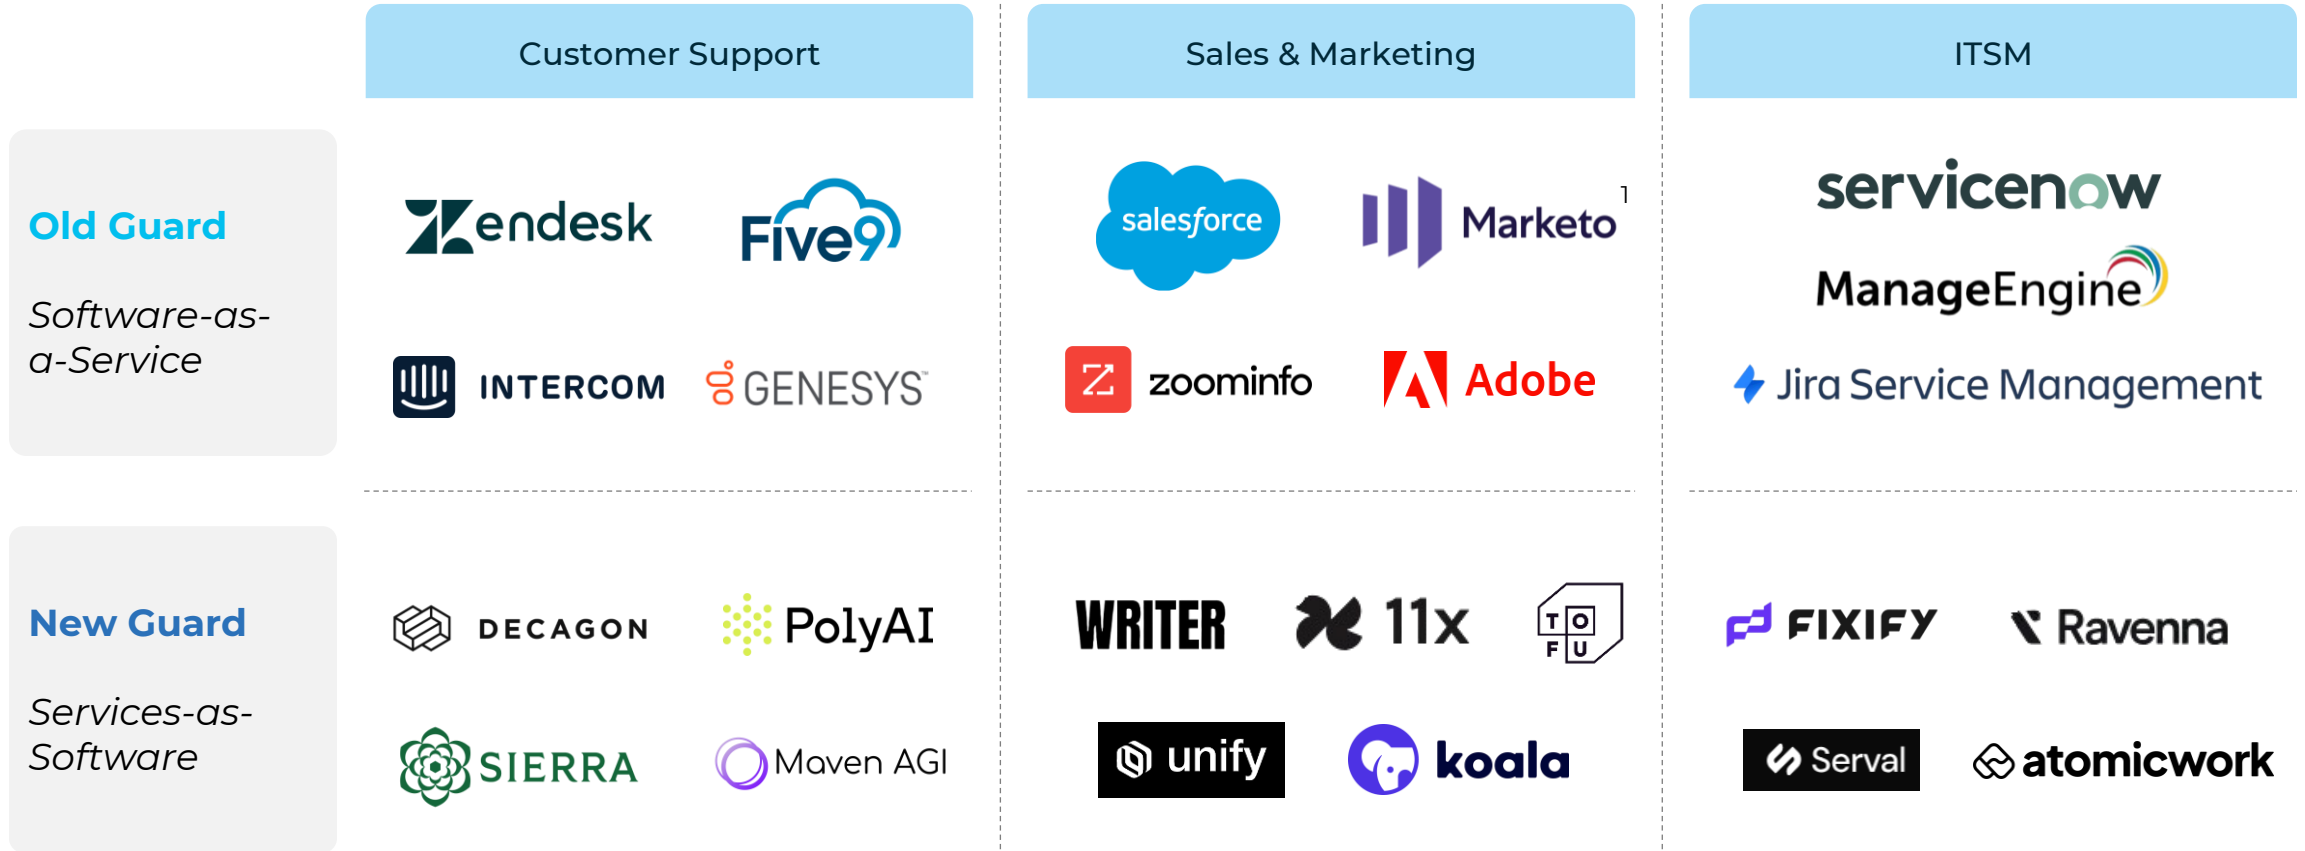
| | Customer Support | Sales & Marketing | ITSM |
|---|---|---|---|
| **Old Guard** Software-as-a-Service | Zendesk, Five9, INTERCOM, GENESYS | salesforce, Marketo$^1$, zoominfo, Adobe | servicenow, ManageEngine, Jira Service Management |
| **New Guard** Services-as-Software | DECAGON, PolyAI, SIERRA, Maven AGI | WRITER, 11x, T O F U, unify, koala | FIXIFY, Ravenna, Serval, atomicwork |